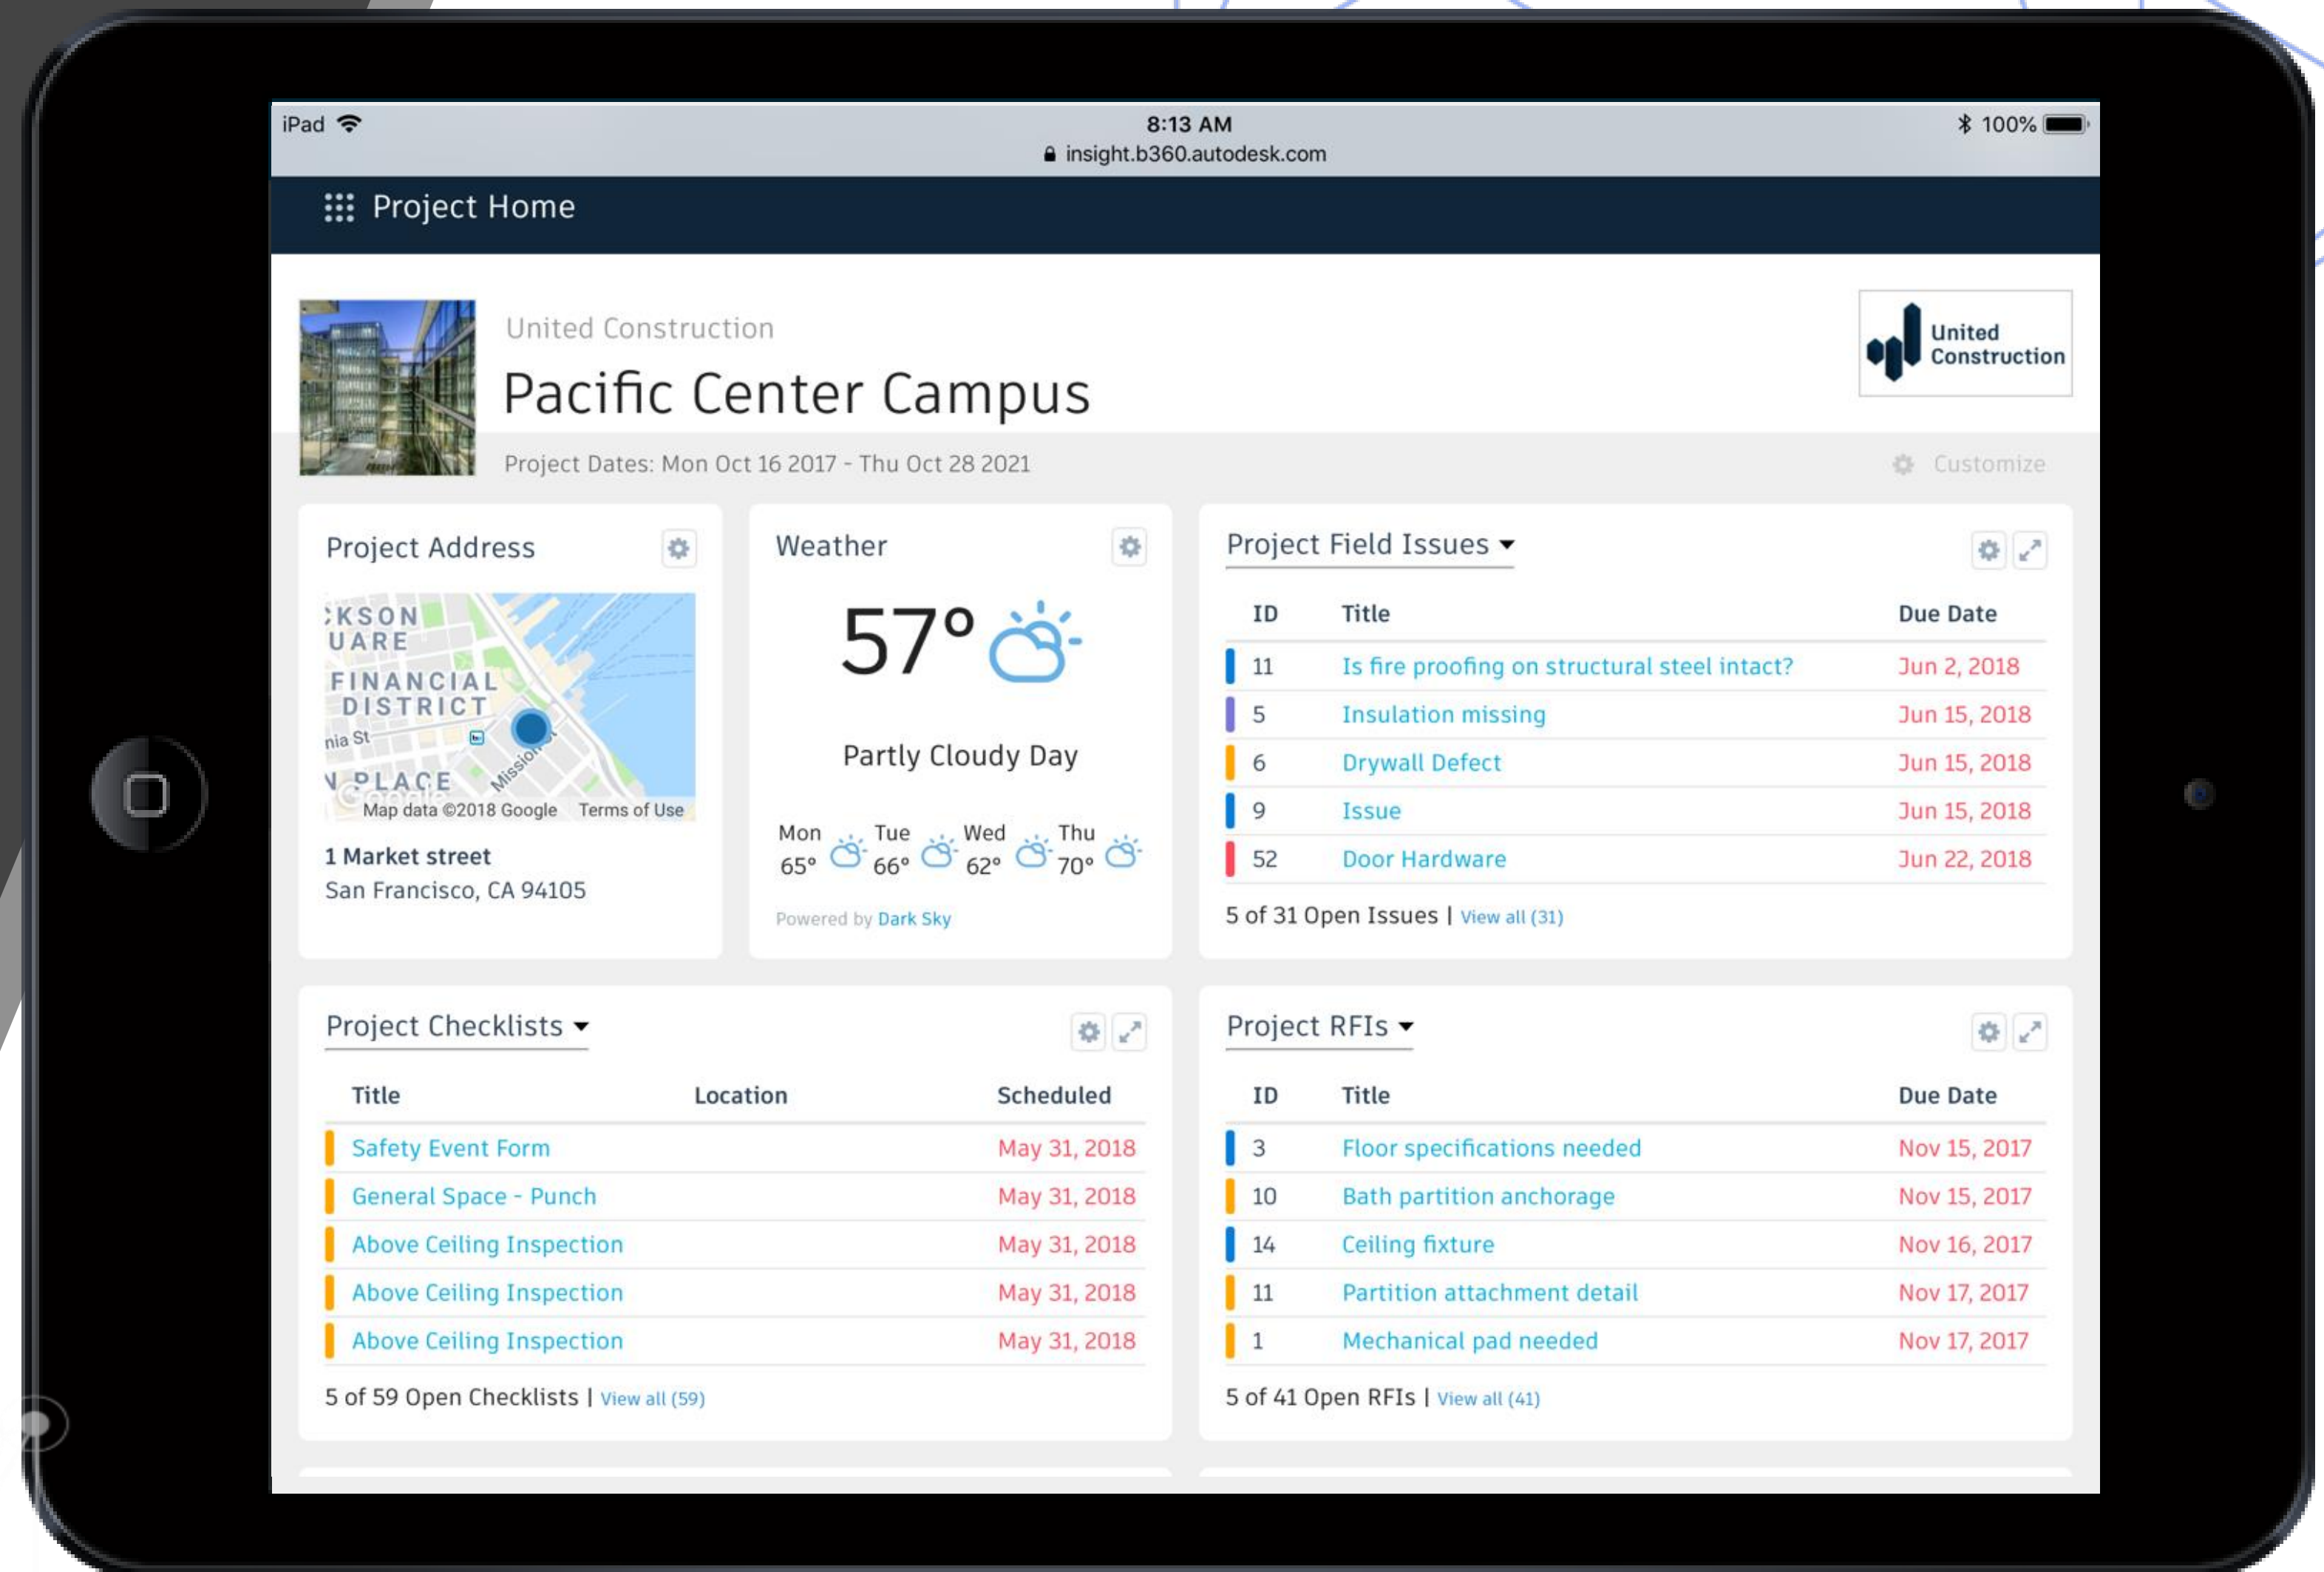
iPad 8:13 AM 100%
insight.b360.autodesk.com

Project Home

United Construction
Pacific Center Campus
Project Dates: Mon Oct 16 2017 - Thu Oct 28 2021

United Construction

Customize

Project Address

KSON UARE
FINANCIAL DISTRICT
nia St
PLACE
Mission
Map data ©2018 Google Terms of Use

1 Market street
San Francisco, CA 94105

Weather

57°

Partly Cloudy Day

Mon 65° Tue 66° Wed 62° Thu 70°

Powered by Dark Sky

Project Field Issues

| ID | Title | Due Date |
|---|---|---|
| 11 | Is fire proofing on structural steel intact? | Jun 2, 2018 |
| 5 | Insulation missing | Jun 15, 2018 |
| 6 | Drywall Defect | Jun 15, 2018 |
| 9 | Issue | Jun 15, 2018 |
| 52 | Door Hardware | Jun 22, 2018 |

5 of 31 Open Issues | View all (31)

Project Checklists

| Title | Location | Scheduled |
|---|---|---|
| Safety Event Form | | May 31, 2018 |
| General Space - Punch | | May 31, 2018 |
| Above Ceiling Inspection | | May 31, 2018 |
| Above Ceiling Inspection | | May 31, 2018 |
| Above Ceiling Inspection | | May 31, 2018 |

5 of 59 Open Checklists | View all (59)

Project RFIs

| ID | Title | Due Date |
|---|---|---|
| 3 | Floor specifications needed | Nov 15, 2017 |
| 10 | Bath partition anchorage | Nov 15, 2017 |
| 14 | Ceiling fixture | Nov 16, 2017 |
| 11 | Partition attachment detail | Nov 17, 2017 |
| 1 | Mechanical pad needed | Nov 17, 2017 |

5 of 41 Open RFIs | View all (41)